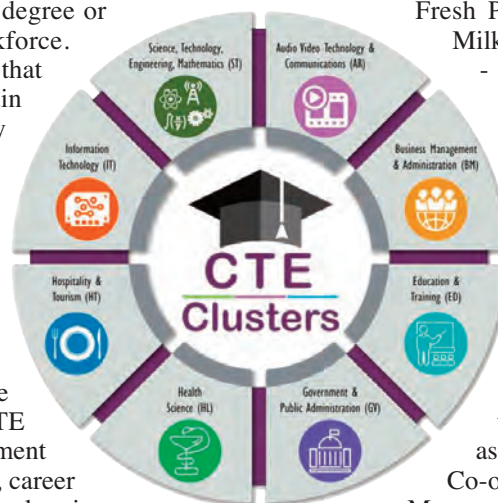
degree or
kforce.
that
in

Science, Technology, Engineering, Mathematics (ST)

Audio Video Technology & Communications (AR)

Business Management & Administration (BM)

Education & Training (ED)

Government & Public Administration (GV)

Health Science (HL)

Hospitality & Tourism (HT)

Information Technology (IT)

CTE Clusters

e
TE
ment
, career

Fresh F
Milk
-

as
Co-o